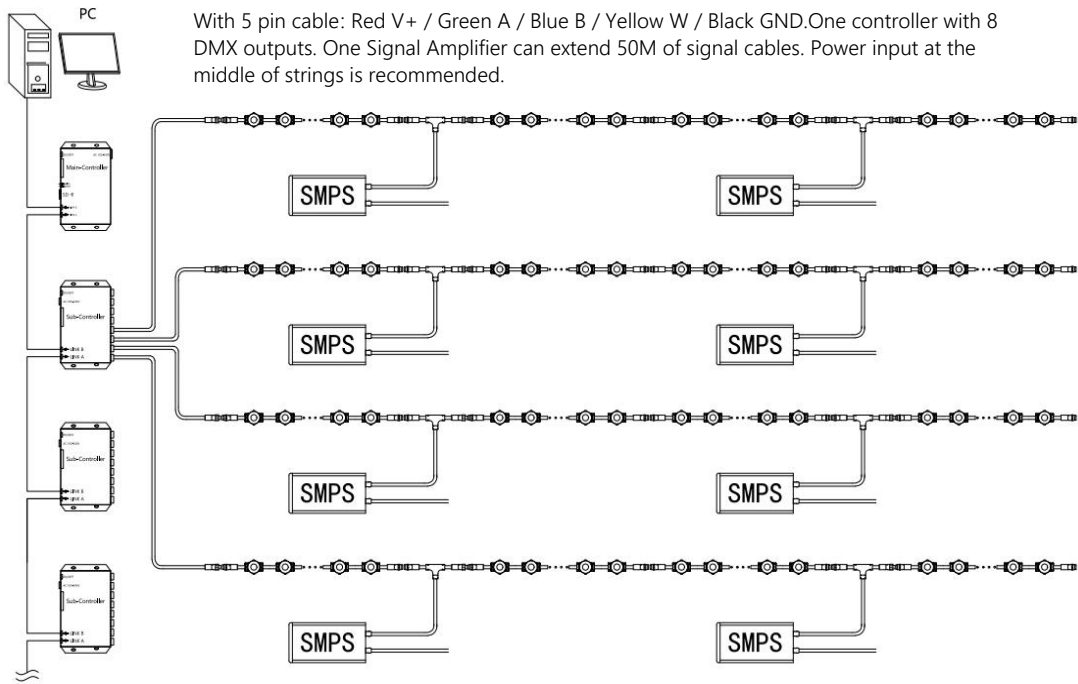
PC

With 5 pin cable: Red V+ / Green A / Blue B / Yellow W / Black GND.One controller with 8 DMX outputs. One Signal Amplifier can extend 50M of signal cables. Power input at the middle of strings is recommended.

Main-Controller

Sub-Controller

Sub-Controller

Sub-Controller

SMPS

SMPS

SMPS

SMPS

SMPS

SMPS

SMPS

SMPS